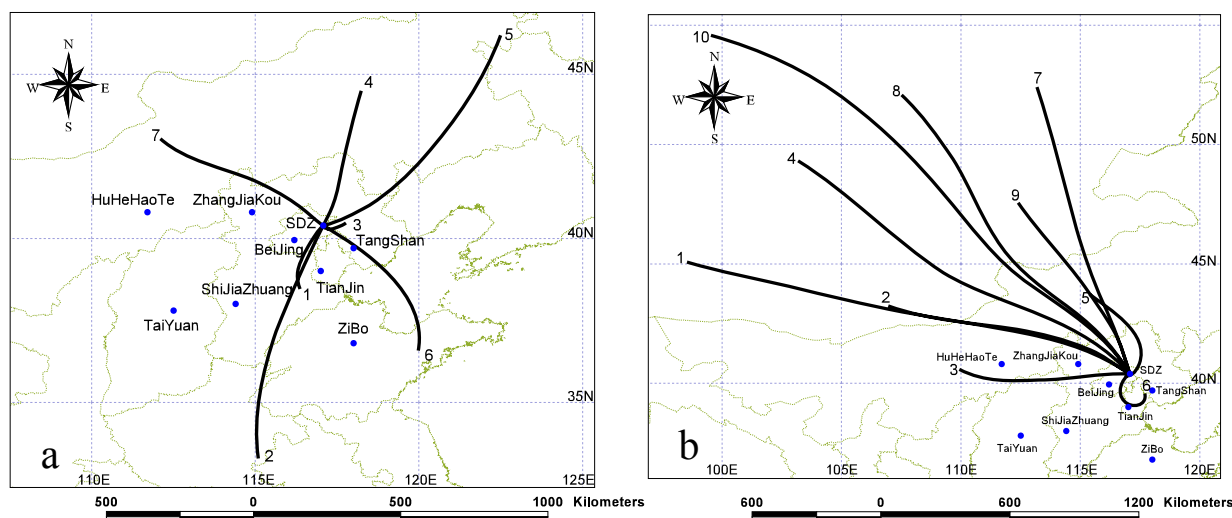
N
W E
S
45N
40N
35N
110E
115E
120E
125E
5
4
7
HuHeHaoTe
ZhangJiaKou
SDZ
3
BeiJing
TangShan
ShiJiaZhuang
1
TianJin
TaiYuan
ZiBo
6
a
2
500 0 500 1000 Kilometers

10
N
W E
S
8
7
50N
4
9
45N
1
2
5
HuHeHaoTe
ZhangJiaKou
SDZ
3
BeiJing
6
TangShan
40N
TianJin
ShiJiaZhuang
TaiYuan
ZiBo
b
100E
105E
110E
115E
120E
600 0 600 1200 Kilometers